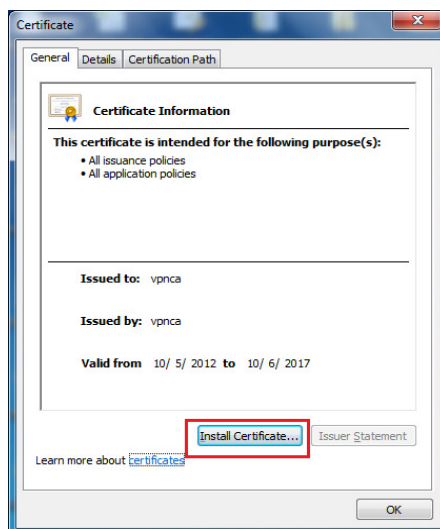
Certificate

General | Details | Certification Path

Certificate Information

This certificate is intended for the following purpose(s):
• All issuance policies
• All application policies

Issued to: vpnca

Issued by: vpnca

Valid from 10/ 5/ 2012 to 10/ 6/ 2017

Install Certificate... Issuer Statement

Learn more about certificates

OK